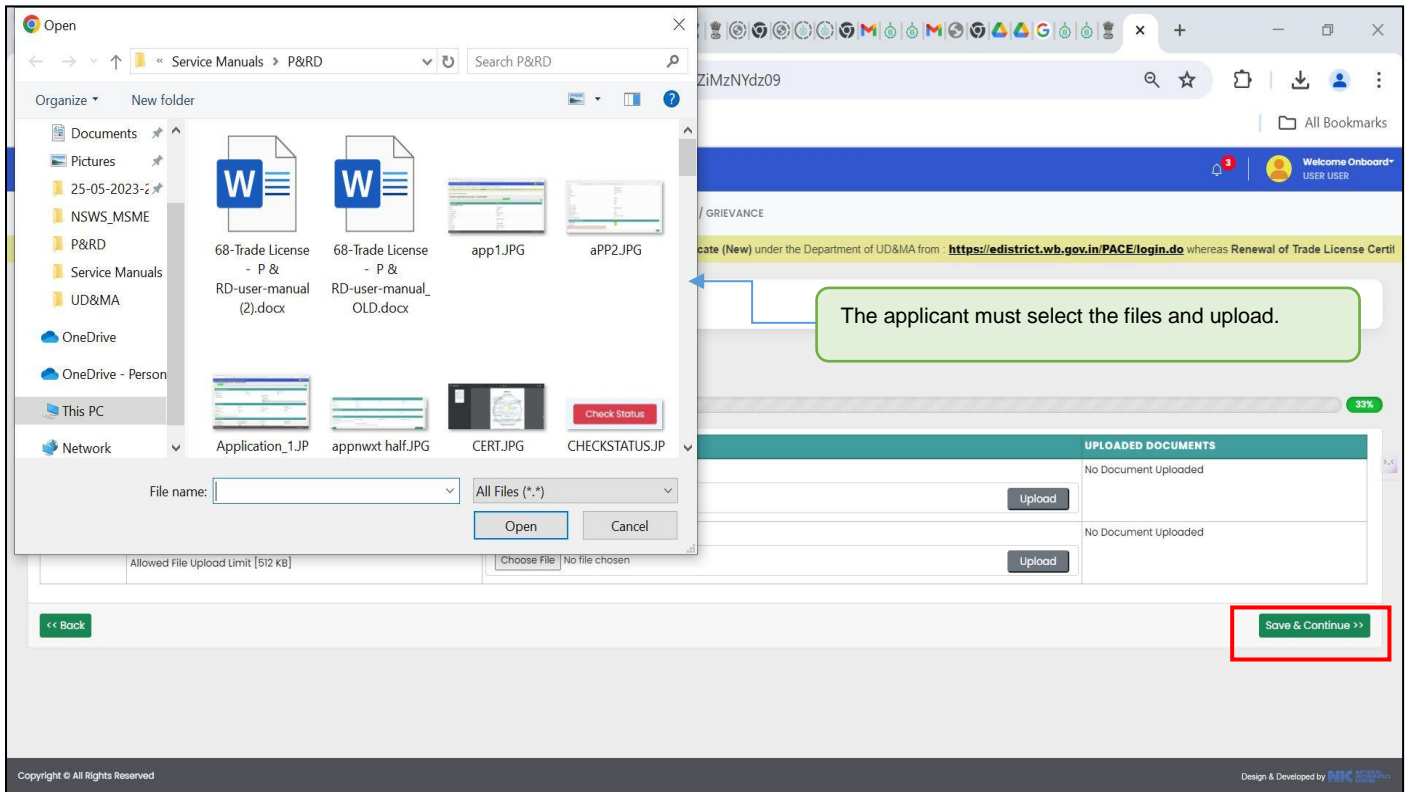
Open

« Service Manuals > P&RD

Search P&RD

Organize ▾ New folder

Documents
Pictures
25-05-2023-2
NSWS_MSME
P&RD
Service Manuals
UD&MA
OneDrive
OneDrive - Person
This PC
Network

68-Trade License - P & RD-user-manual (2).docx
68-Trade License - P & RD-user-manual_ OLD.docx
app1.JPG
aPP2.JPG
Application_1.JP
appnwxt half.JPG
CERT.JPG
CHECKSTATUS.JP

Check Status

File name:
All Files (*.*)
Open
Cancel

ZiMzNYdz09

All Bookmarks

Welcome Onboard
USER USER

/ GRIEVANCE

cate (New) under the Department of UD&MA from : https://edistrict.wb.gov.in/PACE/login.do whereas Renewal of Trade License Certi

The applicant must select the files and upload.

33%

UPLOADED DOCUMENTS
No Document Uploaded
Upload
No Document Uploaded
Allowed File Upload Limit [512 KB]
Choose File No file chosen
Upload

<< Back

Save & Continue >>

Copyright © All Rights Reserved

Design & Developed by NIC